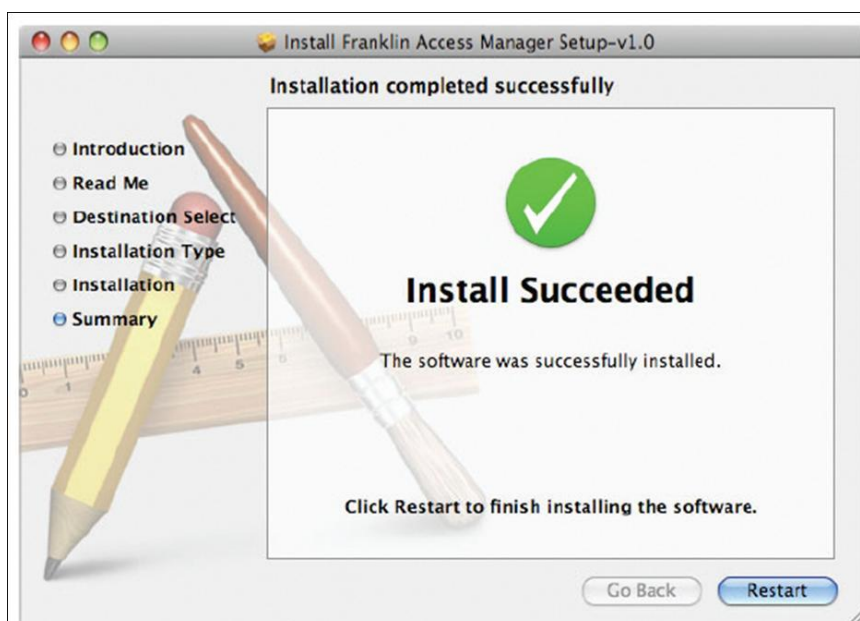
Install Franklin Access Manager Setup-v1.0

Installation completed successfully

Introduction
Read Me
Destination Select
Installation Type
Installation
Summary

Install Succeeded

The software was successfully installed.

Click Restart to finish installing the software.

Go Back
Restart